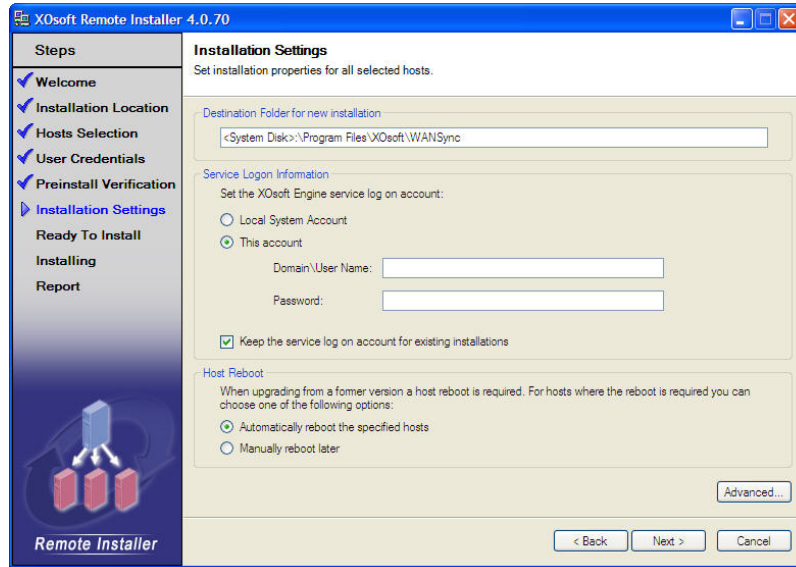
XOsoft Remote Installer 4.0.70

Steps

Welcome
Installation Location
Hosts Selection
User Credentials
Preinstall Verification
Installation Settings
Ready To Install
Installing
Report

Remote Installer

Installation Settings
Set installation properties for all selected hosts.

Destination Folder for new installation
<System Disk>:\Program Files\XOsoft\WANSync

Service Logon Information
Set the XOsoft Engine service log on account:
Local System Account
This account
Domain\User Name:
Password:
Keep the service log on account for existing installations

Host Reboot
When upgrading from a former version a host reboot is required. For hosts where the reboot is required you can choose one of the following options:
Automatically reboot the specified hosts
Manually reboot later

Advanced...

< Back
Next >
Cancel